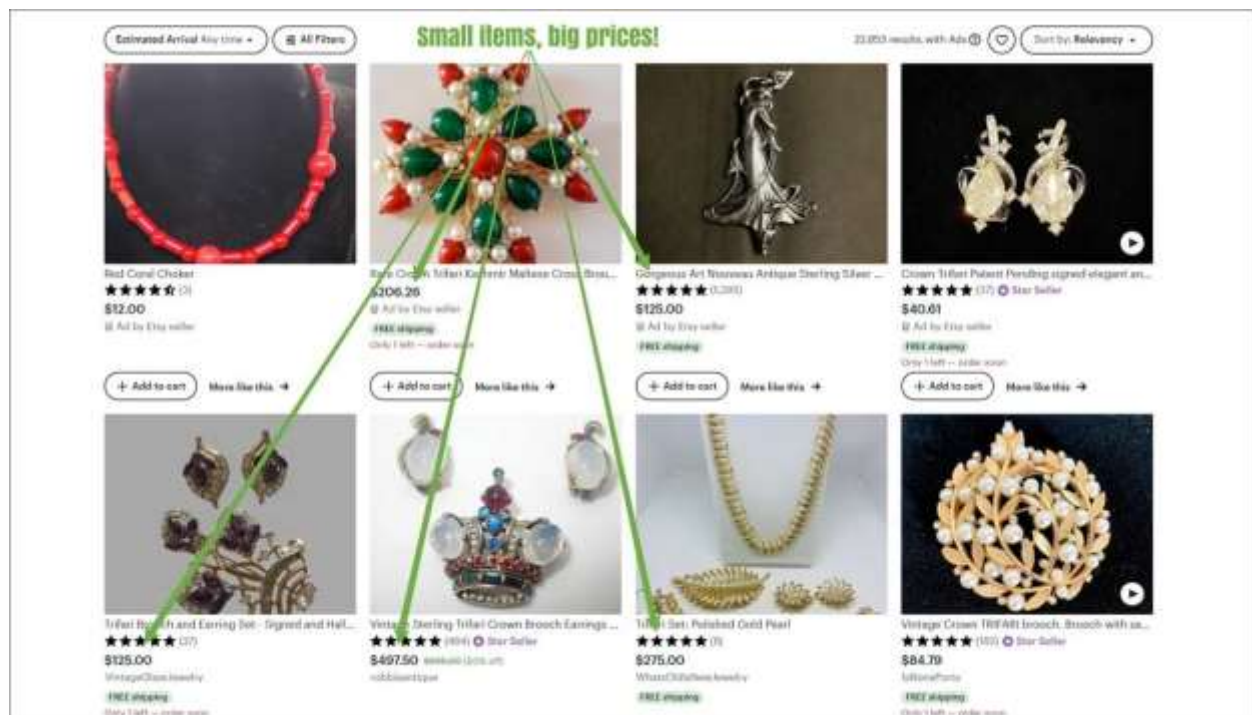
Estimated Arrival Any time ▾   All Filters

Small items, big prices!

23,853 results, with Ads   Sort by: Relevancy ▾

Red Coral Choker
★★★★★ (3)
$12.00
Ad by Etsy seller

+ Add to cart   More like this →

Rare Crown Trifari Kramer Maltese Cross Broo...
$206.26
Ad by Etsy seller
FREE shipping
Only 1 left — order soon

+ Add to cart   More like this →

Gorgeous Art Nouveau Antique Sterling Silver ...
★★★★★ (1,285)
$125.00
Ad by Etsy seller
FREE shipping

+ Add to cart   More like this →

Crown Trifari Patent Pending signed elegant an...
★★★★★ (37) Star Seller
$40.61
Ad by Etsy seller
FREE shipping
Only 1 left — order soon

+ Add to cart   More like this →

Trifari Brooch and Earring Set - Signed and Hall...
★★★★★ (37)
$125.00
VintageGlassJewelry
FREE shipping
Only 1 left — order soon

Vintage Sterling Trifari Crown Brooch Earrings ...
★★★★★ (494) Star Seller
$497.50 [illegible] ([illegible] off)
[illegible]

Trifari Set: Polished Gold Pearl
★★★★★ (9)
$275.00
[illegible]
FREE shipping

Vintage Crown TRIFARI brooch. Brooch with sa...
★★★★★ (103) Star Seller
$84.79
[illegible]
FREE shipping
Only 1 left — order soon